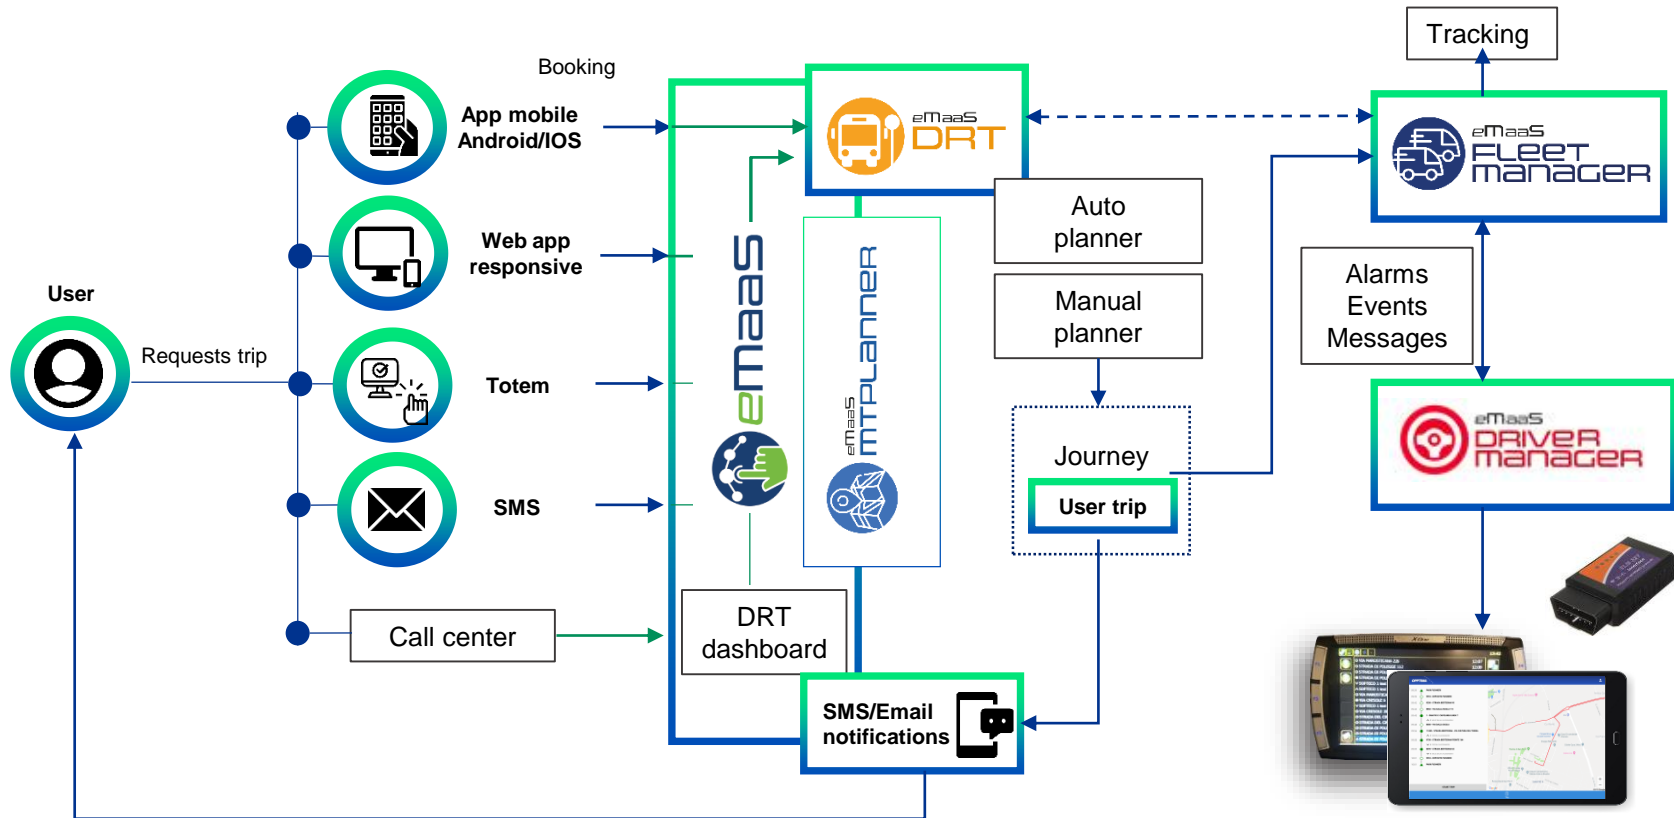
Tracking

Booking

App mobile Android/IOS

eMaaS DRT

eMaaS FLEET MANAGER

Auto planner

Web app responsive

eMaaS

eMaaS MTPLANNER

Manual planner

Alarms Events Messages

User

Requests trip

Totem

Journey

eMaaS DRIVER MANAGER

User trip

SMS

Call center

DRT dashboard

SMS/Email notifications